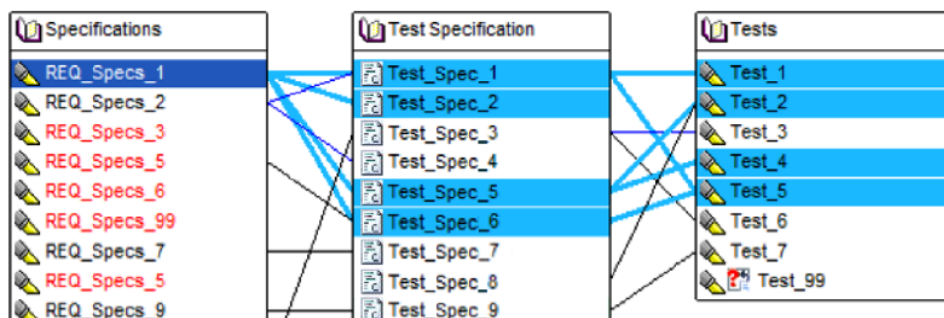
Specifications
REQ_Specs_1
REQ_Specs_2
REQ_Specs_3
REQ_Specs_5
REQ_Specs_6
REQ_Specs_99
REQ_Specs_7
REQ_Specs_5
REQ_Specs_9

Test Specification
Test_Spec_1
Test_Spec_2
Test_Spec_3
Test_Spec_4
Test_Spec_5
Test_Spec_6
Test_Spec_7
Test_Spec_8
Test_Spec_9

Tests
Test_1
Test_2
Test_3
Test_4
Test_5
Test_6
Test_7
Test_99